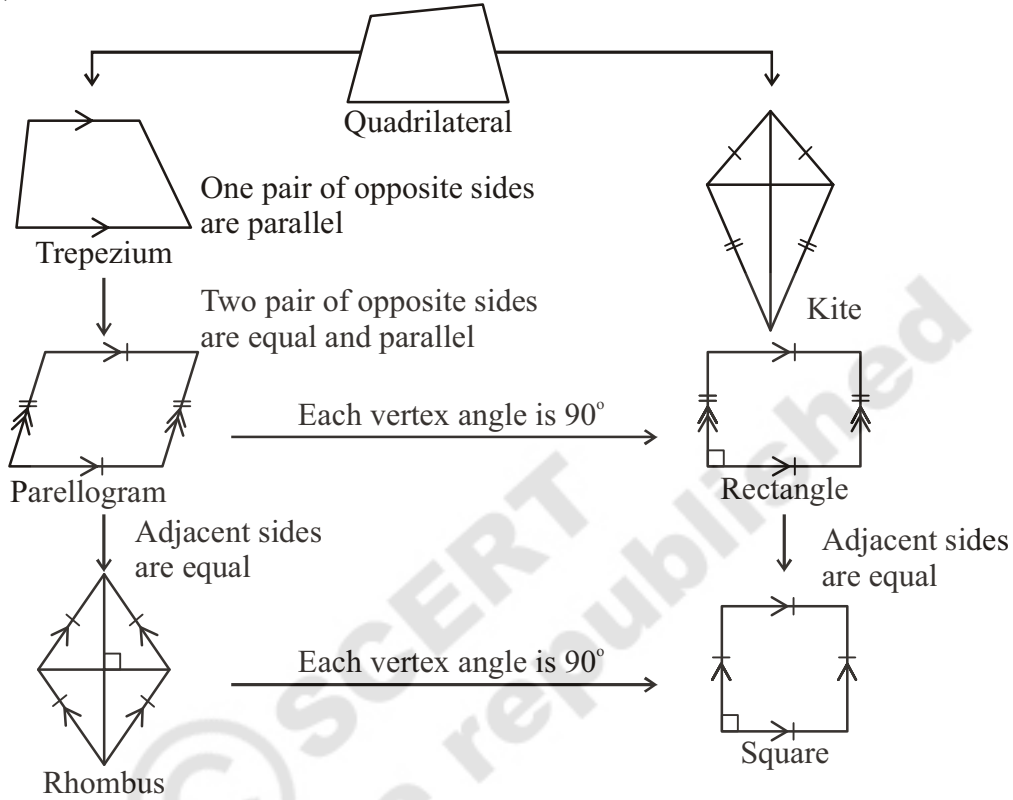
Quadrilateral

Trepezium

One pair of opposite sides are parallel

Kite

Two pair of opposite sides are equal and parallel

Each vertex angle is $90^\circ$

Parellogram

Rectangle

Adjacent sides are equal

Adjacent sides are equal

Each vertex angle is $90^\circ$

Rhombus

Square

© SCERT not to be republished